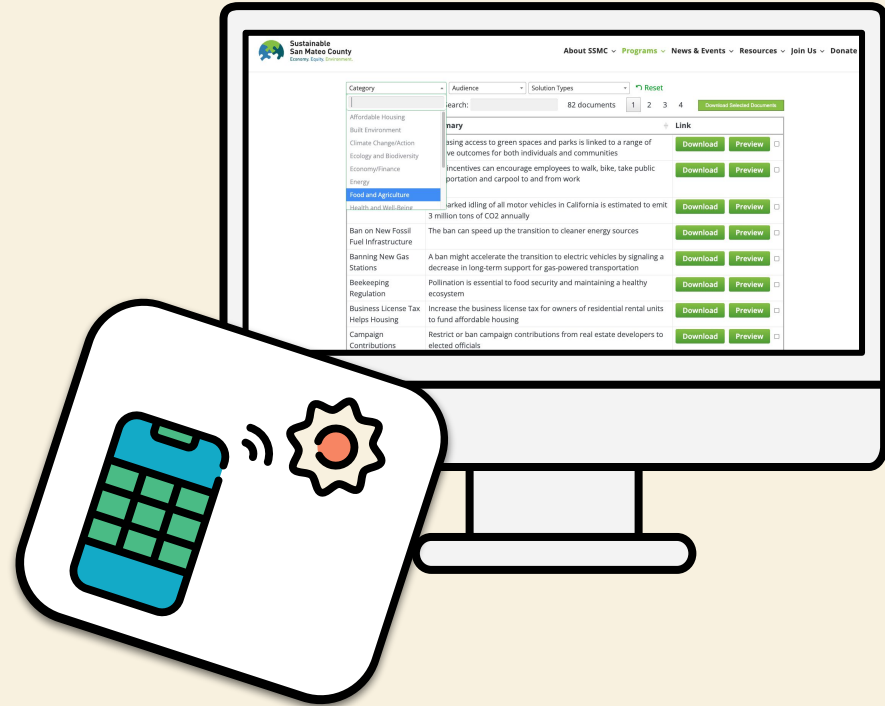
Sustainable San Mateo County
Economy. Equity. Environment.

About SSMC ⌄ Programs ⌄ News & Events ⌄ Resources ⌄ Join Us ⌄ Donate

Category
Audience
Solution Types
Reset

Search:
82 documents
1 2 3 4
Download Selected Documents

Affordable Housing
Built Environment
Climate Change/Action
Ecology and Biodiversity
Economy/Finance
Energy
Food and Agriculture
Health and Well-Being

| | Summary | Link |
|---|---|---|
| | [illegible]asing access to green spaces and parks is linked to a range of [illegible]ive outcomes for both individuals and communities | Download Preview |
| | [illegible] incentives can encourage employees to walk, bike, take public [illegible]portation and carpool to and from work | Download Preview |
| | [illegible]arked idling of all motor vehicles in California is estimated to emit 3 million tons of CO2 annually | Download Preview |
| Ban on New Fossil Fuel Infrastructure | The ban can speed up the transition to cleaner energy sources | Download Preview |
| Banning New Gas Stations | A ban might accelerate the transition to electric vehicles by signaling a decrease in long-term support for gas-powered transportation | Download Preview |
| Beekeeping Regulation | Pollination is essential to food security and maintaining a healthy ecosystem | Download Preview |
| Business License Tax Helps Housing | Increase the business license tax for owners of residential rental units to fund affordable housing | Download Preview |
| Campaign Contributions | Restrict or ban campaign contributions from real estate developers to elected officials | Download Preview |